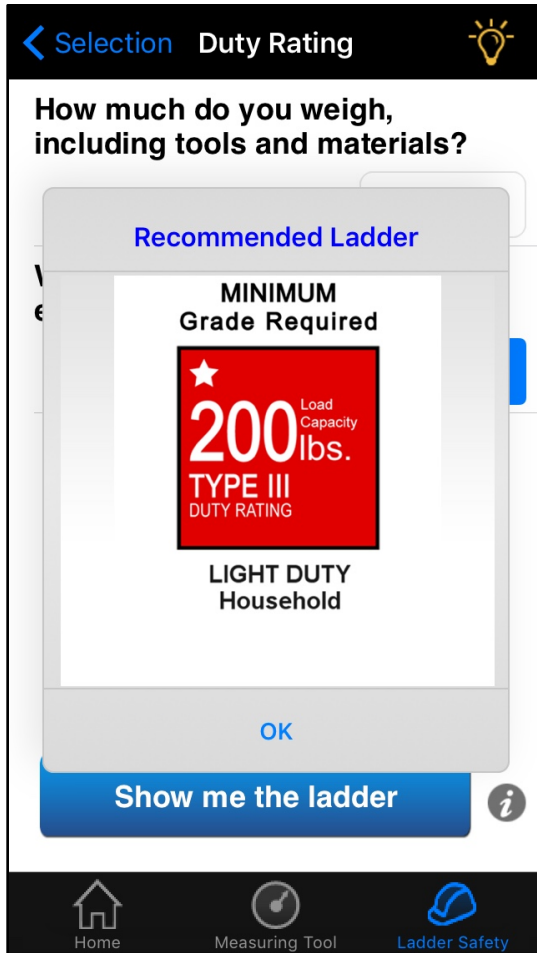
Selection Duty Rating

How much do you weigh, including tools and materials?

Recommended Ladder

MINIMUM
Grade Required

200 Load Capacity lbs.
TYPE III
DUTY RATING

LIGHT DUTY
Household

OK

Show me the ladder

Home Measuring Tool Ladder Safety